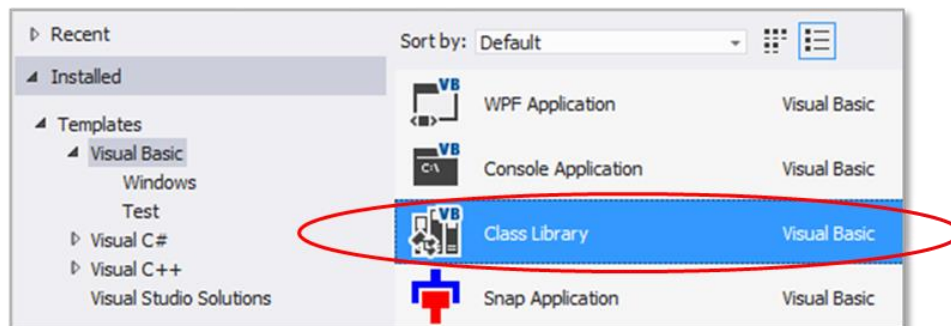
▷ Recent

◢ Installed

◢ Templates
◢ Visual Basic
Windows
Test
▷ Visual C#
▷ Visual C++
Visual Studio Solutions

Sort by: Default

VB WPF Application Visual Basic

VB C:\ Console Application Visual Basic

VB Class Library Visual Basic

Snap Application Visual Basic